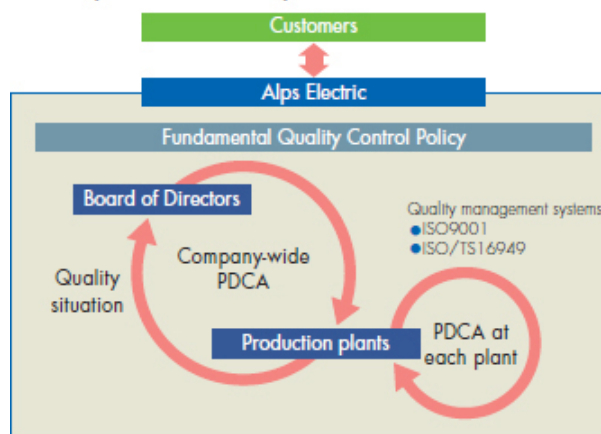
Customers

Alps Electric

Fundamental Quality Control Policy

Board of Directors

Company-wide PDCA

Quality situation

Quality management systems
●ISO9001
●ISO/TS16949

Production plants

PDCA at each plant